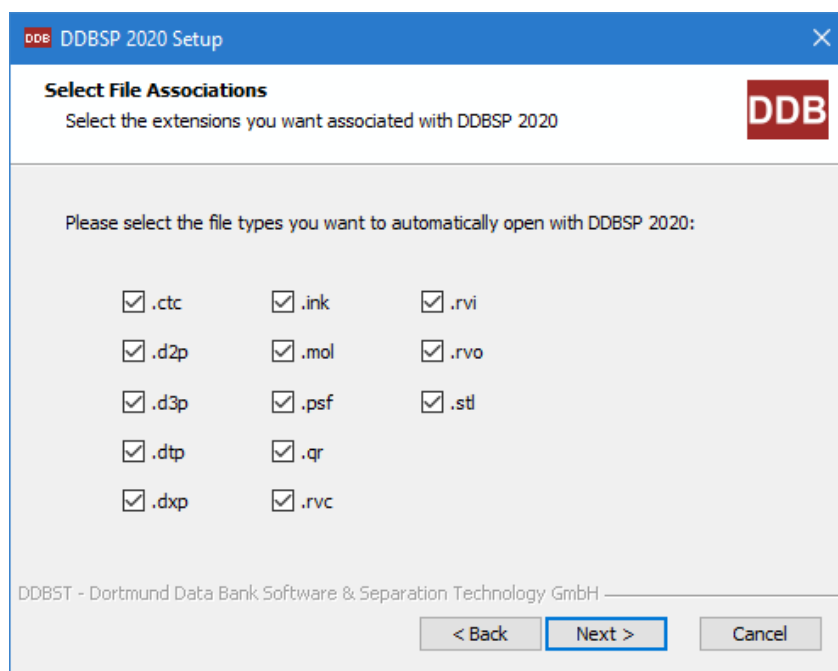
DDB DDBSP 2020 Setup

Select File Associations
Select the extensions you want associated with DDBSP 2020

DDB

Please select the file types you want to automatically open with DDBSP 2020:

.ctc
.d2p
.d3p
.dtp
.dxp

.ink
.mol
.psf
.qr
.rvc

.rvi
.rvo
.stl

DDBST - Dortmund Data Bank Software & Separation Technology GmbH

< Back
Next >
Cancel